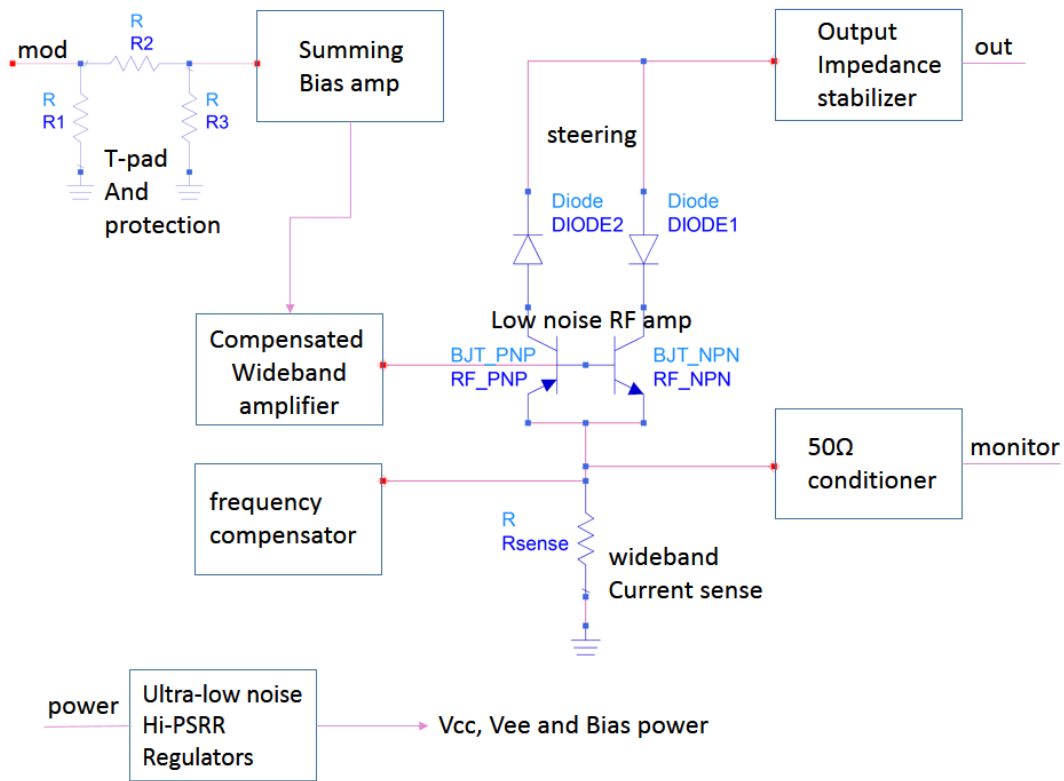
mod

R
R2

R
R1

R
R3

T-pad
And
protection

Summing
Bias amp

Output
Impedance
stabilizer

out

steering

Diode
DIODE2

Diode
DIODE1

Low noise RF amp

Compensated
Wideband
amplifier

BJT_PNP
RF_PNP

BJT_NPN
RF_NPN

50Ω
conditioner

monitor

frequency
compensator

R
Rsense

wideband
Current sense

power

Ultra-low noise
Hi-PSRR
Regulators

Vcc, Vee and Bias power